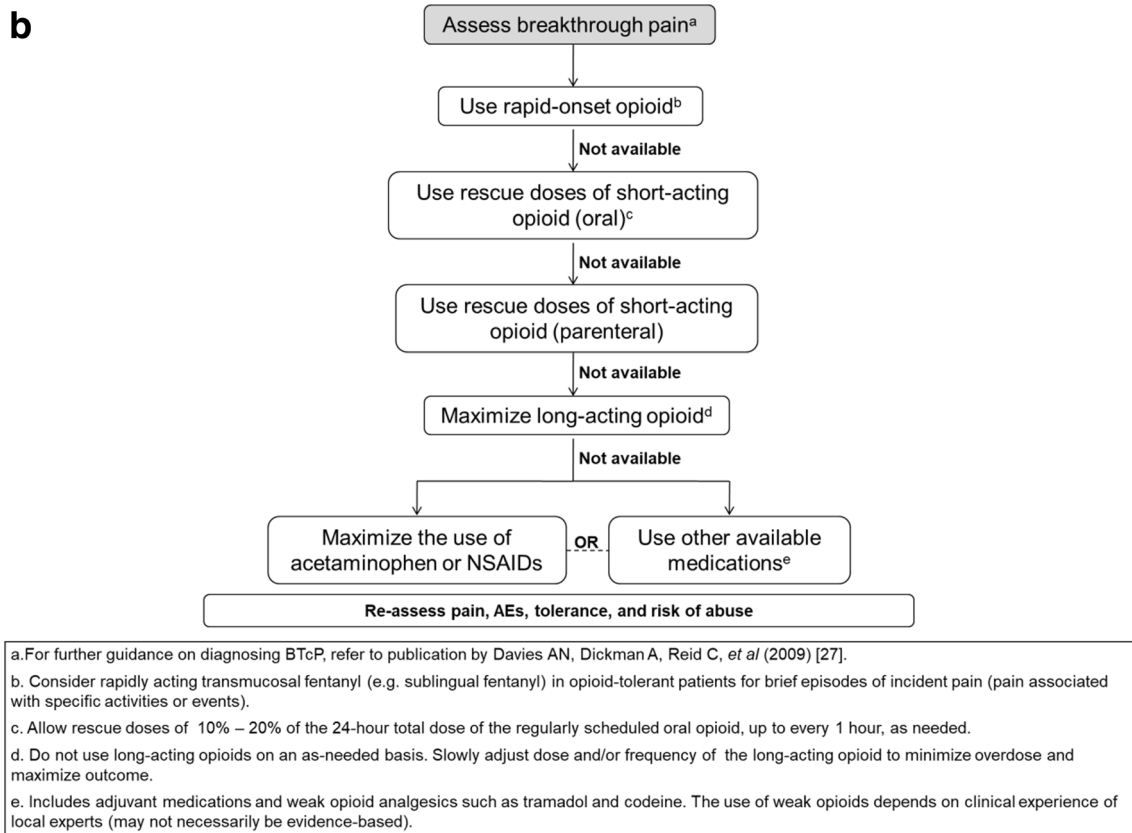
b

Assess breakthrough pain$^{a}$

Use rapid-onset opioid$^{b}$

Not available

Use rescue doses of short-acting opioid (oral)$^{c}$

Not available

Use rescue doses of short-acting opioid (parenteral)

Not available

Maximize long-acting opioid$^{d}$

Not available

Maximize the use of acetaminophen or NSAIDs

OR

Use other available medications$^{e}$

Re-assess pain, AEs, tolerance, and risk of abuse

a.For further guidance on diagnosing BTcP, refer to publication by Davies AN, Dickman A, Reid C, et al (2009) [27].

b. Consider rapidly acting transmucosal fentanyl (e.g. sublingual fentanyl) in opioid-tolerant patients for brief episodes of incident pain (pain associated with specific activities or events).

c. Allow rescue doses of 10% – 20% of the 24-hour total dose of the regularly scheduled oral opioid, up to every 1 hour, as needed.

d. Do not use long-acting opioids on an as-needed basis. Slowly adjust dose and/or frequency of the long-acting opioid to minimize overdose and maximize outcome.

e. Includes adjuvant medications and weak opioid analgesics such as tramadol and codeine. The use of weak opioids depends on clinical experience of local experts (may not necessarily be evidence-based).